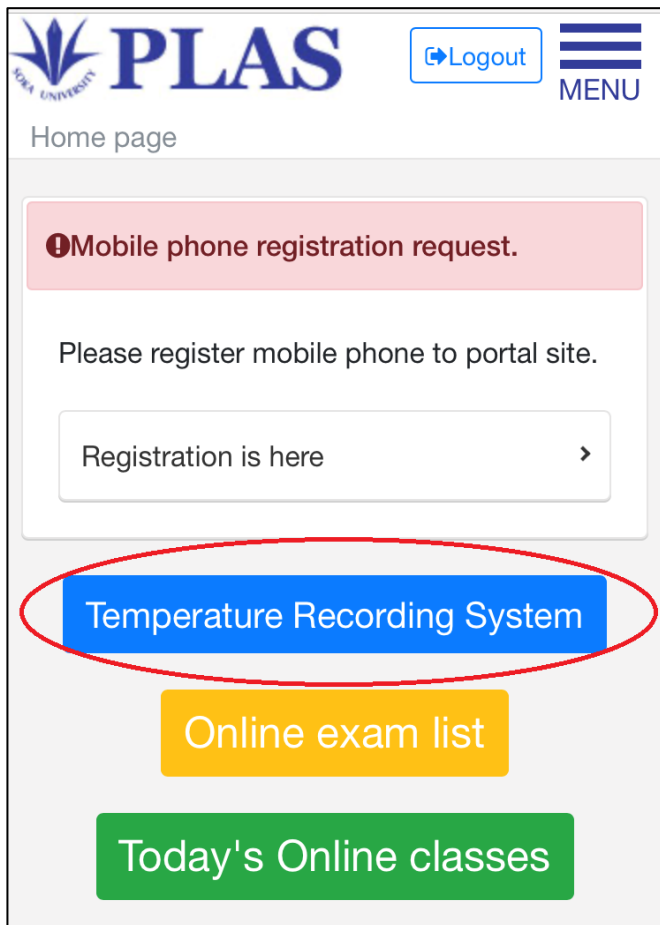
SOKA UNIVERSITY PLAS

Logout

MENU

Home page

Mobile phone registration request.

Please register mobile phone to portal site.

Registration is here

Temperature Recording System

Online exam list

Today's Online classes